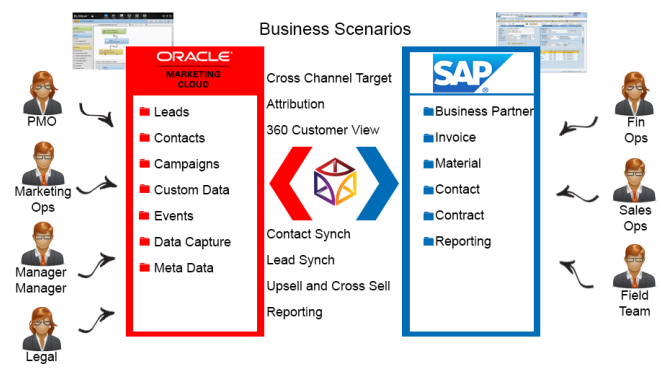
Business Scenarios

PMO

Marketing Ops

Manager Manager

Legal

ORACLE
MARKETING CLOUD

Leads
Contacts
Campaigns
Custom Data
Events
Data Capture
Meta Data

Cross Channel Target
Attribution
360 Customer View

Contact Synch
Lead Synch
Upsell and Cross Sell
Reporting

SAP

Business Partner
Invoice
Material
Contact
Contract
Reporting

Fin Ops

Sales Ops

Field Team